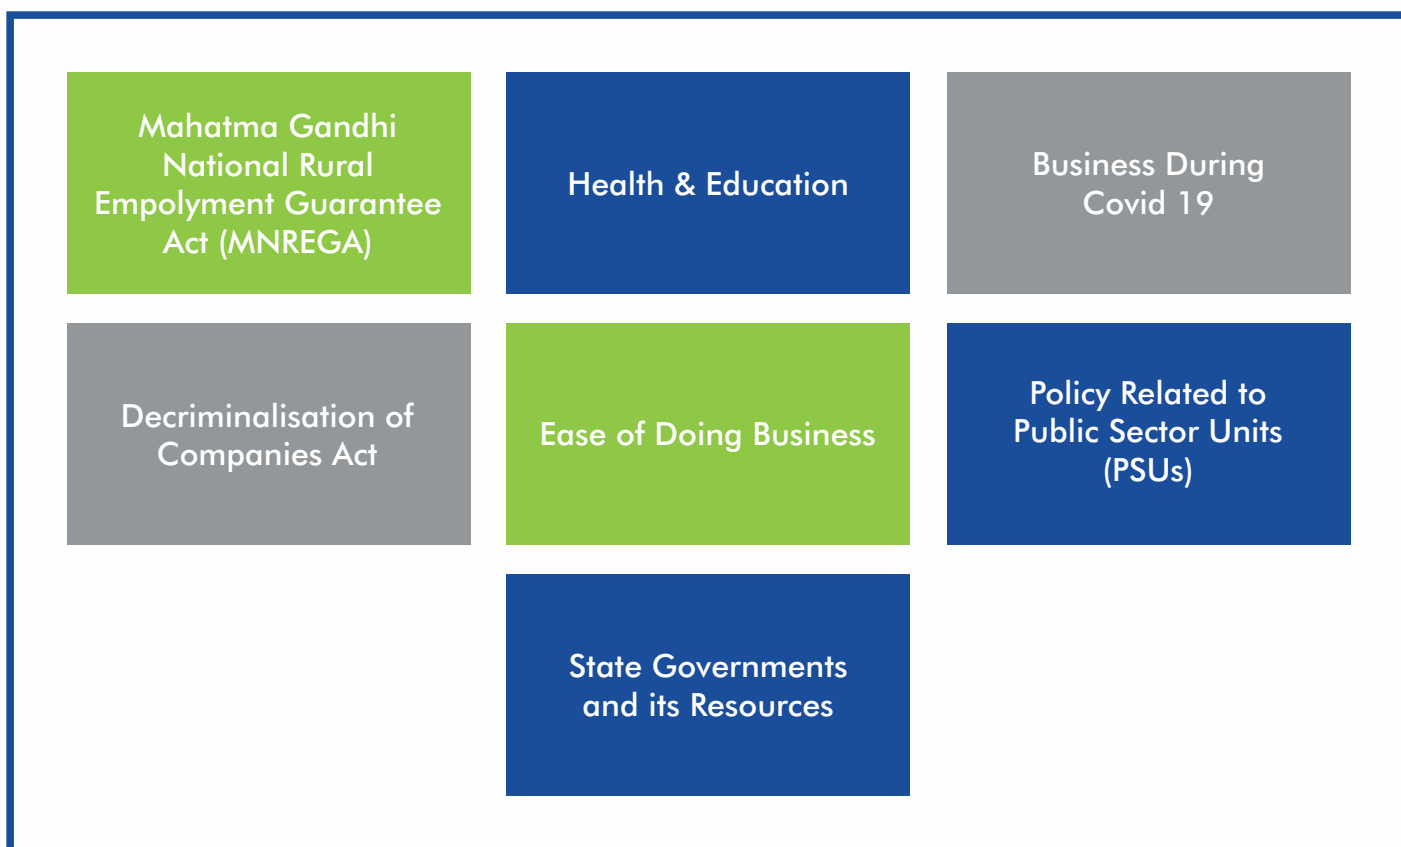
Mahatma Gandhi National Rural Empolyment Guarantee Act (MNREGA)

Health & Education

Business During Covid 19

Decriminalisation of Companies Act

Ease of Doing Business

Policy Related to Public Sector Units (PSUs)

State Governments and its Resources